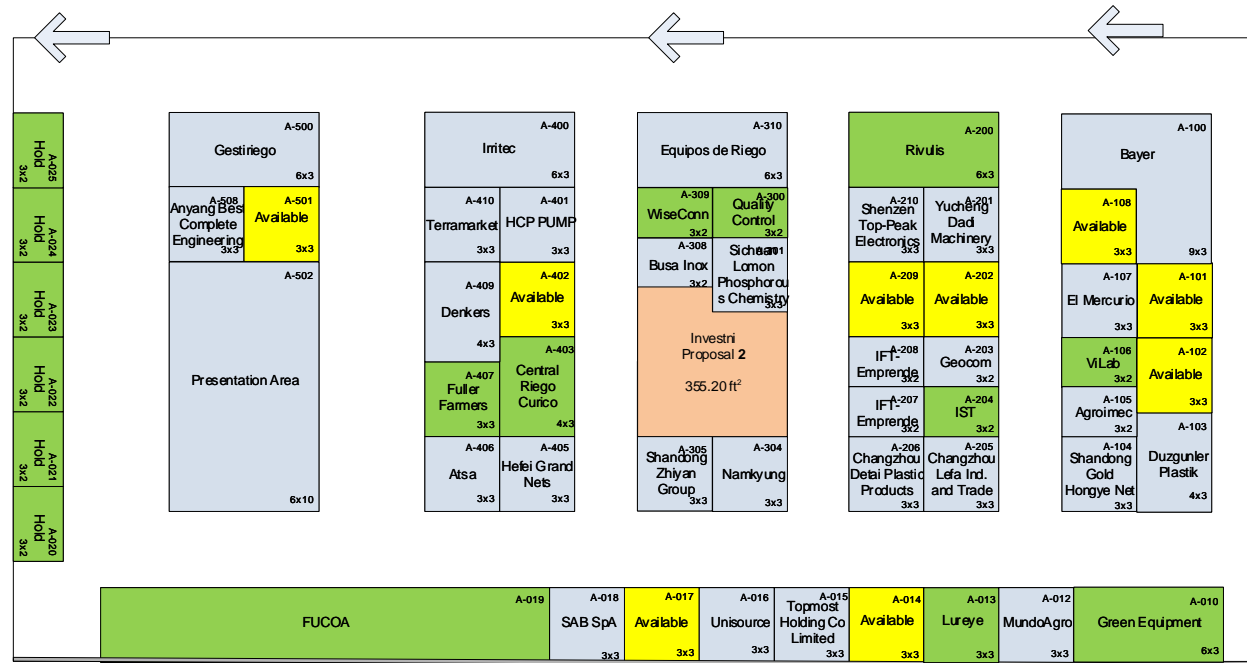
A-025 Hold 3x2
A-024 Hold 3x2
A-023 Hold 3x2
A-022 Hold 3x2
A-021 Hold 3x2
A-020 Hold 3x2

A-500 Gestiriego 6x3
A-508 Anyang Best Complete Engineering 3x3
A-501 Available 3x3
A-502 Presentation Area 6x10

A-400 Irritec 6x3
A-410 Terramarket 3x3
A-401 HCP PUMP 3x3
A-409 Denkers 4x3
A-402 Available 3x3
A-407 Fuller Farmers 3x3
A-403 Central Riego Curico 4x3
A-406 Atsa 3x3
A-405 Hefei Grand Nets 3x3

A-310 Equipos de Riego 6x3
A-309 WiseConn 3x2
A-300 Quality Control 3x2
A-308 Busa Inox 3x2
A-301 Sichuan Lomon Phosphorous Chemistry 3x3
Investni Proposal 2
355.20 $ft^2$
A-305 Shandong Zhiyan Group 3x3
A-304 Namkyung 3x3

A-200 Rivulis 6x3
A-210 Shenzen Top-Peak Electronics 3x3
A-201 Yucheng Dadi Machinery 3x3
A-209 Available 3x3
A-202 Available 3x3
A-208 IFT-Emprende 3x2
A-203 Geocom 3x2
A-207 IFT-Emprende 3x2
A-204 IST 3x2
A-206 Changzhou Detai Plastic Products 3x3
A-205 Changzhou Lefa Ind. and Trade 3x3

A-100 Bayer 9x3
A-108 Available 3x3
A-107 El Mercurio 3x3
A-101 Available 3x3
A-106 ViLab 3x2
A-102 Available 3x3
A-105 Agroimec 3x2
A-103
A-104 Shandong Gold Hongye Net 3x3
Duzgunler Plastik 4x3

A-019 FUCOA
A-018 SAB SpA 3x3
A-017 Available 3x3
A-016 Unisource 3x3
A-015 Topmost Holding Co Limited 3x3
A-014 Available 3x3
A-013 Lureye 3x3
A-012 MundoAgro 3x3
A-010 Green Equipment 6x3